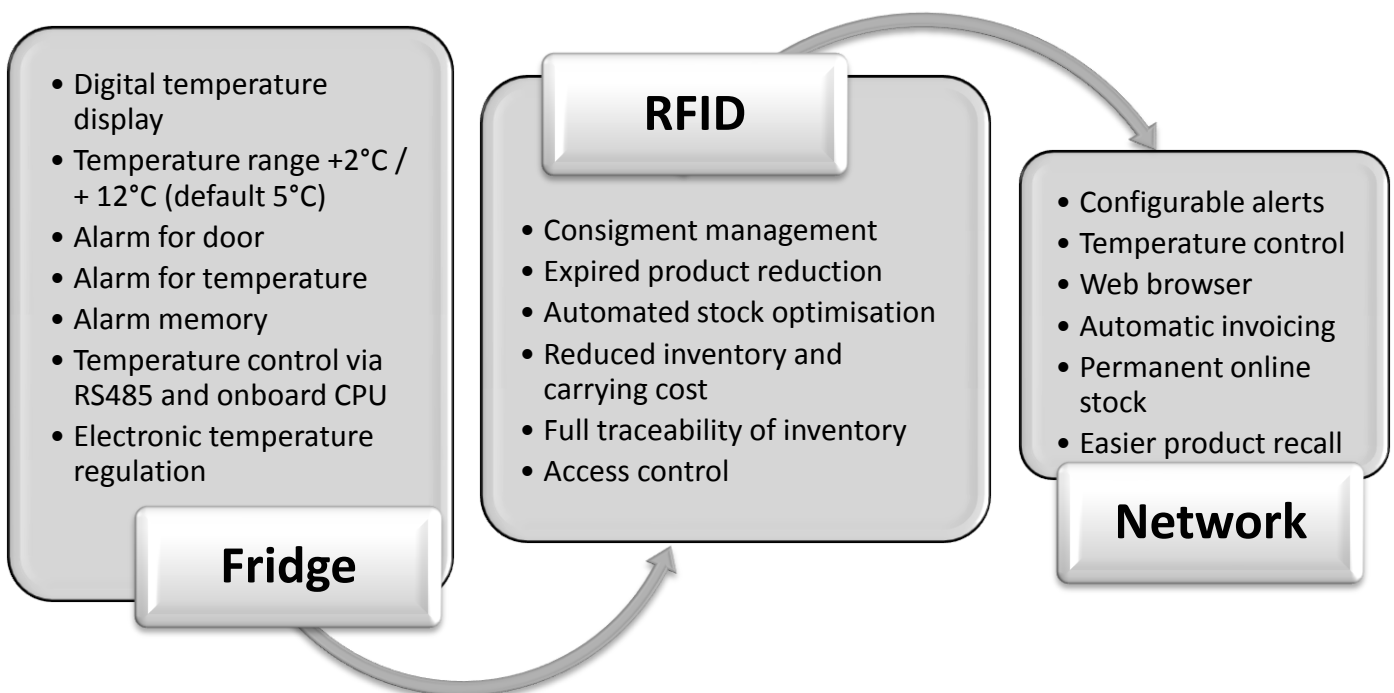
• Digital temperature display
• Temperature range +2°C / + 12°C (default 5°C)
• Alarm for door
• Alarm for temperature
• Alarm memory
• Temperature control via RS485 and onboard CPU
• Electronic temperature regulation

Fridge

RFID

• Consignment management
• Expired product reduction
• Automated stock optimisation
• Reduced inventory and carrying cost
• Full traceability of inventory
• Access control

• Configurable alerts
• Temperature control
• Web browser
• Automatic invoicing
• Permanent online stock
• Easier product recall

Network